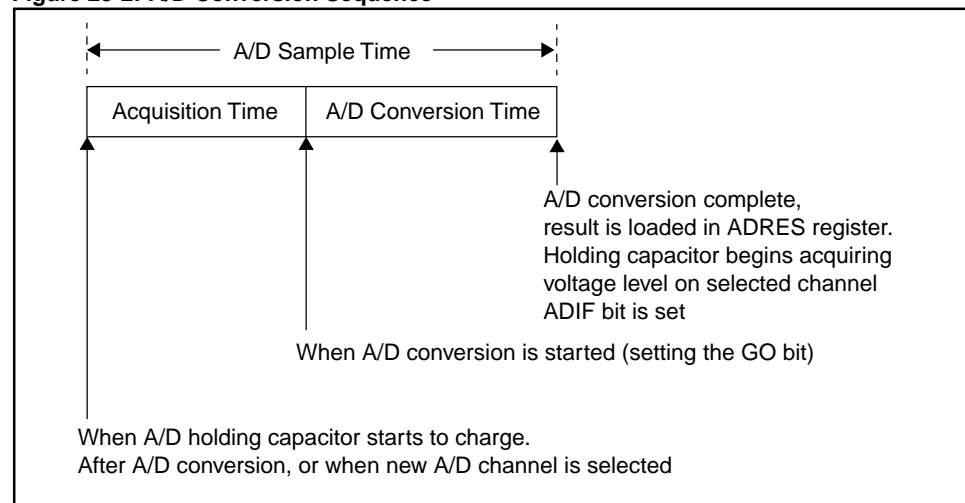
Figure 23-2: A/D Conversion Sequence

A/D Sample Time

Acquisition Time

A/D Conversion Time

A/D conversion complete, result is loaded in ADRES register. Holding capacitor begins acquiring voltage level on selected channel ADIF bit is set

When A/D conversion is started (setting the GO bit)

When A/D holding capacitor starts to charge. After A/D conversion, or when new A/D channel is selected